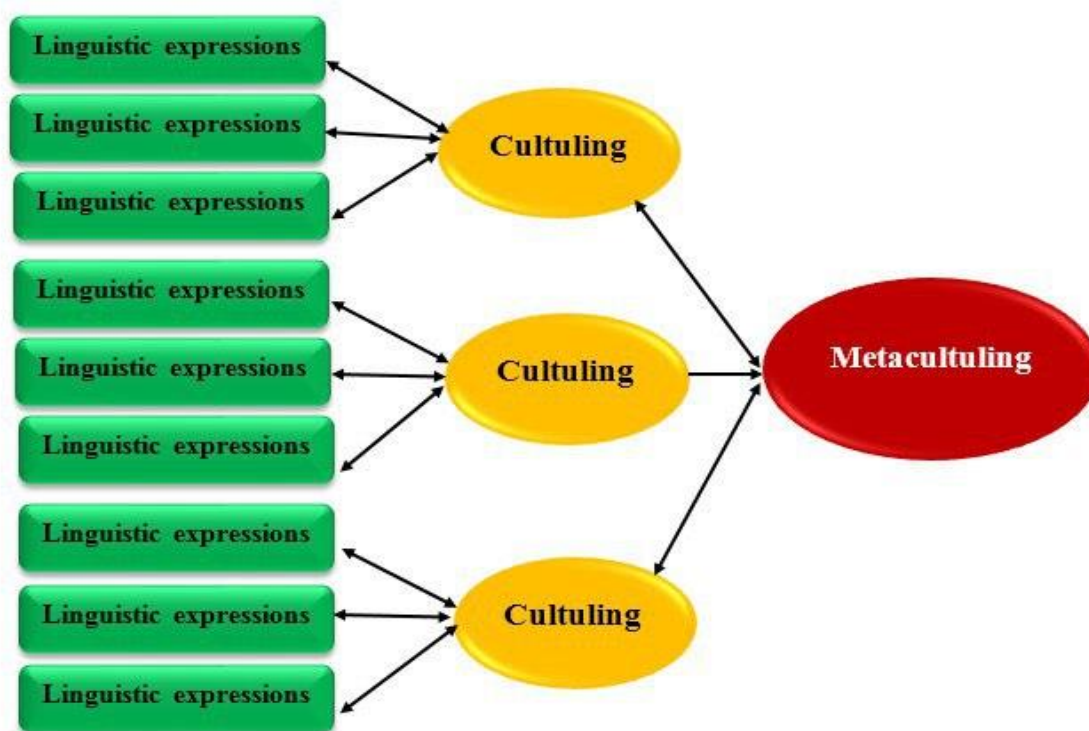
Linguistic expressions
Linguistic expressions
Linguistic expressions
Cultuling
Linguistic expressions
Linguistic expressions
Linguistic expressions
Cultuling
Metacultuling
Linguistic expressions
Linguistic expressions
Linguistic expressions
Cultuling